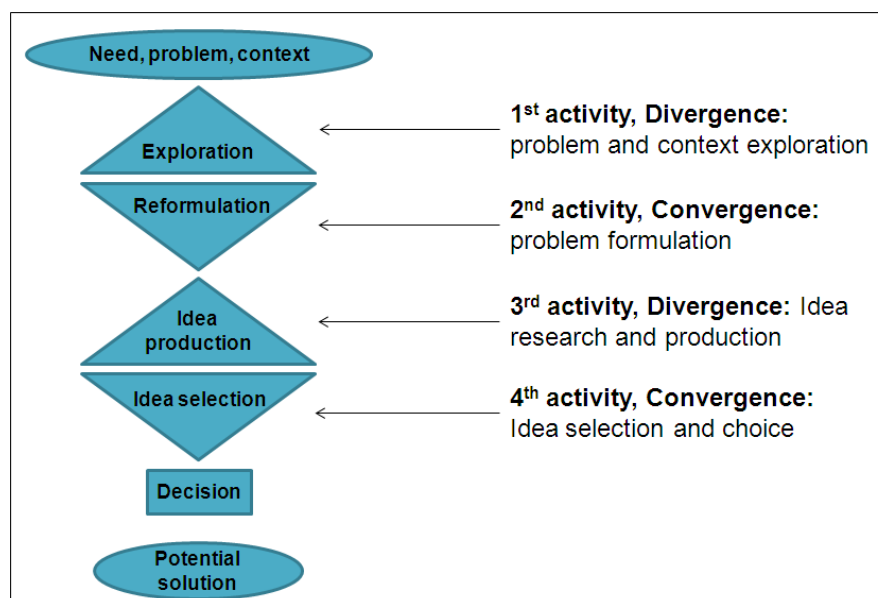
Need, problem, context

Exploration

Reformulation

Idea production

Idea selection

Decision

Potential solution

1$^{st}$ activity, Divergence: problem and context exploration

2$^{nd}$ activity, Convergence: problem formulation

3$^{rd}$ activity, Divergence: Idea research and production

4$^{th}$ activity, Convergence: Idea selection and choice